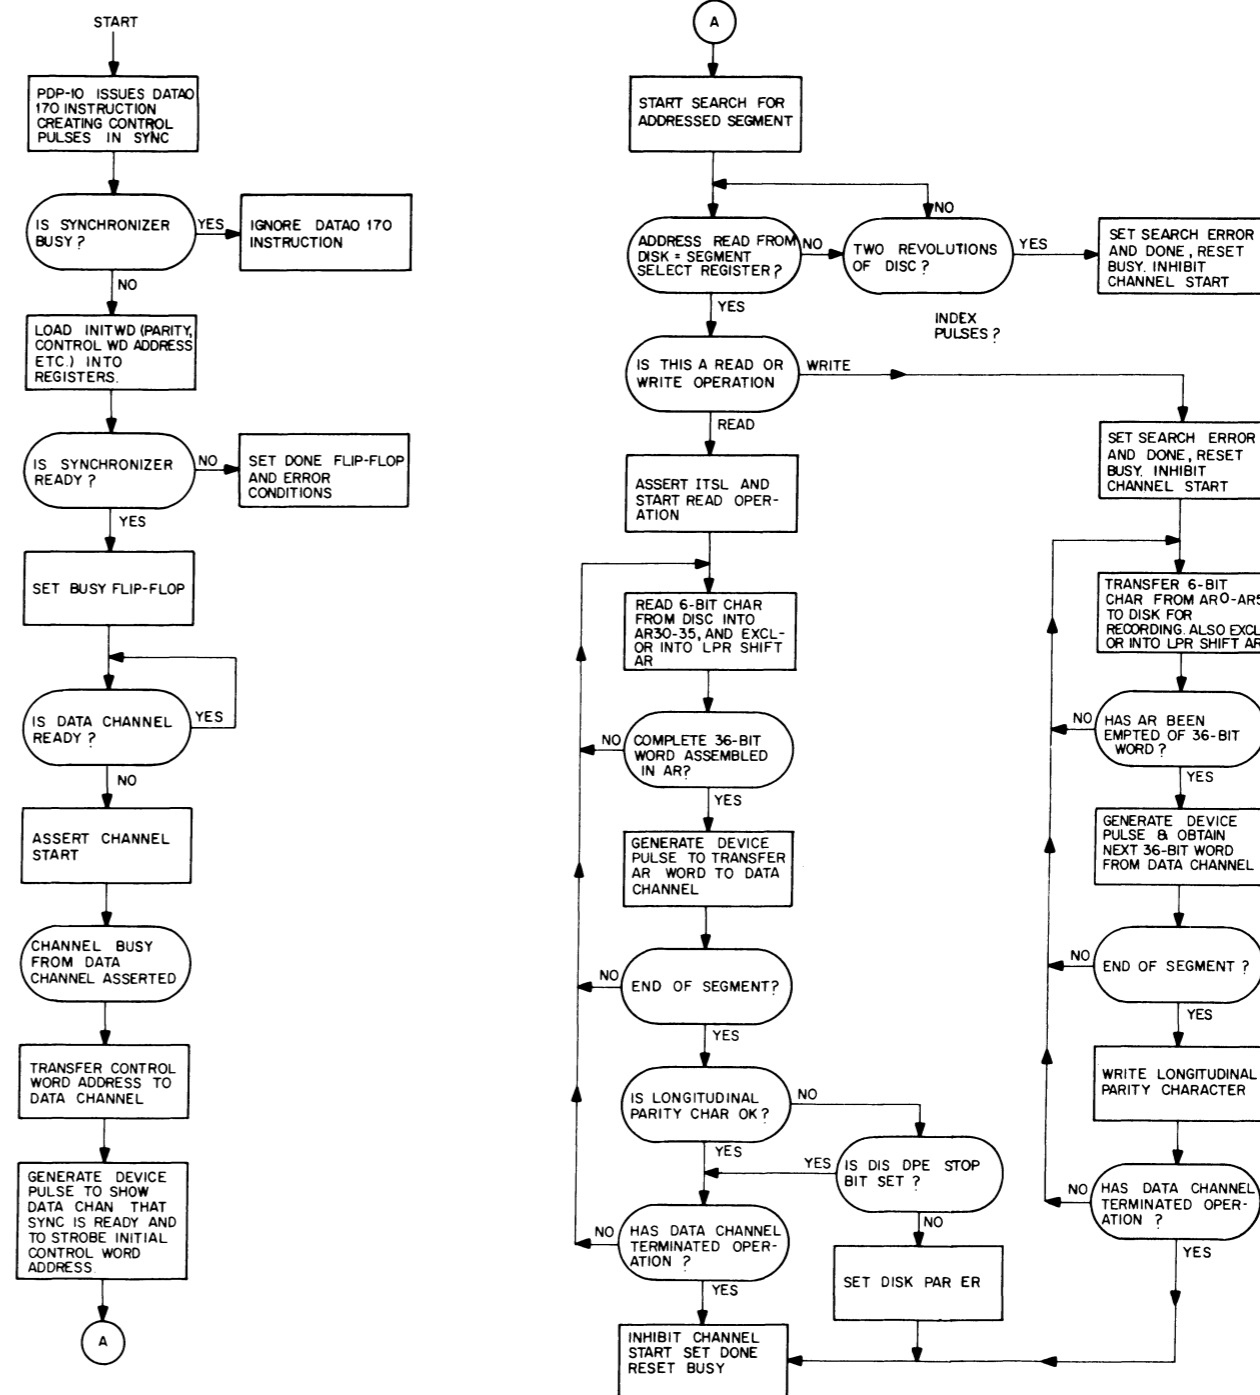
START

PDP-10 ISSUES DATAO 170 INSTRUCTION CREATING CONTROL PULSES IN SYNC

IS SYNCHRONIZER BUSY?

YES

IGNORE DATAO 170 INSTRUCTION

NO

LOAD INITWD (PARITY, CONTROL WD ADDRESS ETC.) INTO REGISTERS.

IS SYNCHRONIZER READY?

NO

SET DONE FLIP-FLOP AND ERROR CONDITIONS

YES

SET BUSY FLIP-FLOP

IS DATA CHANNEL READY?

YES

NO

ASSERT CHANNEL START

CHANNEL BUSY FROM DATA CHANNEL ASSERTED

TRANSFER CONTROL WORD ADDRESS TO DATA CHANNEL

GENERATE DEVICE PULSE TO SHOW DATA CHAN THAT SYNC IS READY AND TO STROBE INITIAL CONTROL WORD ADDRESS.

A

A

START SEARCH FOR ADDRESSED SEGMENT

NO

ADDRESS READ FROM DISK = SEGMENT SELECT REGISTER?

NO

TWO REVOLUTIONS OF DISC?

YES

SET SEARCH ERROR AND DONE, RESET BUSY. INHIBIT CHANNEL START

INDEX PULSES?

YES

IS THIS A READ OR WRITE OPERATION

WRITE

READ

ASSERT ITSL AND START READ OPERATION

SET SEARCH ERROR AND DONE, RESET BUSY. INHIBIT CHANNEL START

READ 6-BIT CHAR FROM DISC INTO AR30-35, AND EXCL-OR INTO LPR SHIFT AR

TRANSFER 6-BIT CHAR FROM AR0-AR5 TO DISK FOR RECORDING. ALSO EXCL OR INTO LPR SHIFT AR

NO

COMPLETE 36-BIT WORD ASSEMBLED IN AR?

NO

HAS AR BEEN EMPTED OF 36-BIT WORD?

YES

YES

GENERATE DEVICE PULSE TO TRANSFER AR WORD TO DATA CHANNEL

GENERATE DEVICE PULSE & OBTAIN NEXT 36-BIT WORD FROM DATA CHANNEL

NO

END OF SEGMENT?

NO

END OF SEGMENT?

YES

YES

IS LONGITUDINAL PARITY CHAR OK?

NO

WRITE LONGITUDINAL PARITY CHARACTER

YES

YES

IS DIS DPE STOP BIT SET?

NO

HAS DATA CHANNEL TERMINATED OPERATION?

NO

HAS DATA CHANNEL TERMINATED OPERATION?

NO

YES

SET DISK PAR ER

YES

INHIBIT CHANNEL START SET DONE RESET BUSY